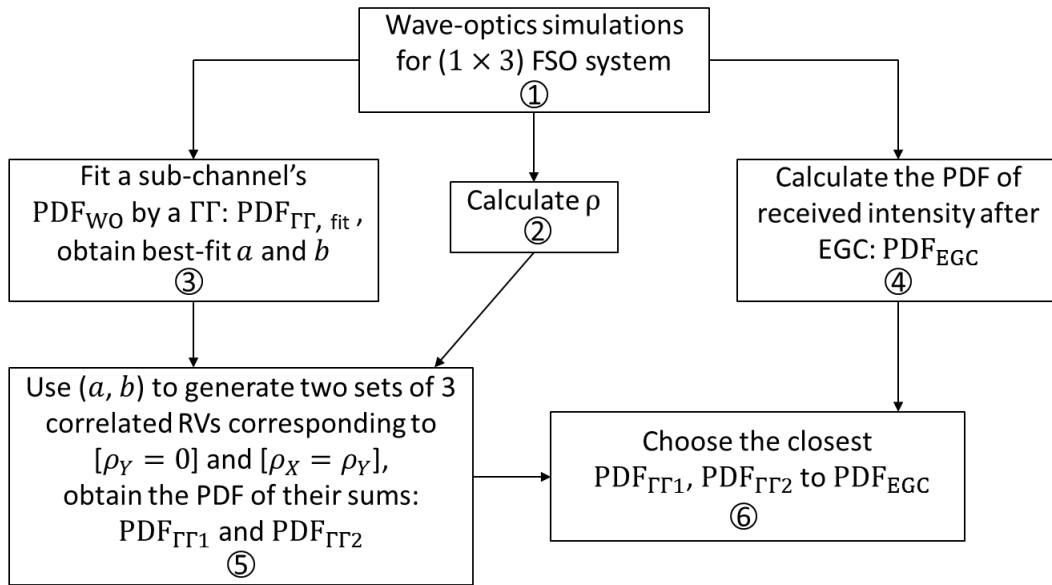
Wave-optics simulations for $(1 \times 3)$ FSO system
①

Fit a sub-channel's $\mathrm{PDF_{WO}}$ by a $\Gamma\Gamma$: $\mathrm{PDF}_{\Gamma\Gamma,\ \mathrm{fit}}$, obtain best-fit $a$ and $b$
③

Calculate ρ
②

Calculate the PDF of received intensity after EGC: $\mathrm{PDF_{EGC}}$
④

Use $(a, b)$ to generate two sets of 3 correlated RVs corresponding to $[\rho_Y = 0]$ and $[\rho_X = \rho_Y]$, obtain the PDF of their sums: $\mathrm{PDF}_{\Gamma\Gamma 1}$ and $\mathrm{PDF}_{\Gamma\Gamma 2}$
⑤

Choose the closest $\mathrm{PDF}_{\Gamma\Gamma 1}$, $\mathrm{PDF}_{\Gamma\Gamma 2}$ to $\mathrm{PDF_{EGC}}$
⑥